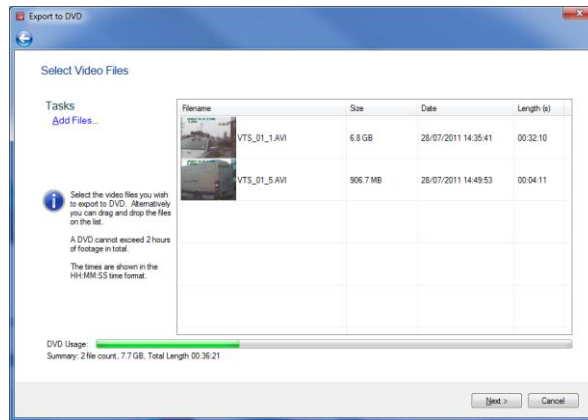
Export to DVD

Select Video Files

Tasks
Add Files...

Select the video files you wish to export to DVD. Alternatively you can drag and drop the files on the list.

A DVD cannot exceed 2 hours of footage in total.

The times are shown in the HH:MM:SS time format.

| Filename | Size | Date | Length (s) |
|---|---|---|---|
| VTS_01_1.AVI | 6.8 GB | 28/07/2011 14:35:41 | 00:32:10 |
| VTS_01_5.AVI | 906.7 MB | 28/07/2011 14:49:53 | 00:04:11 |

DVD Usage:
Summary: 2 file count, 7.7 GB, Total Length 00:36:21

Next >
Cancel